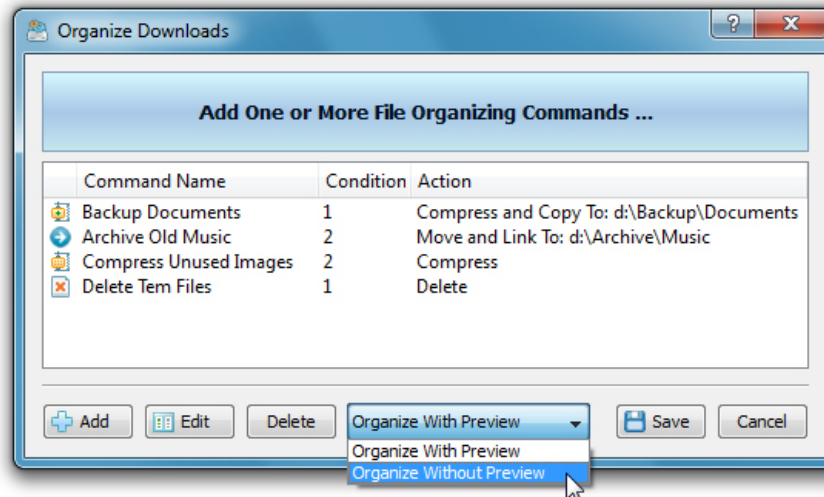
Organize Downloads

?

Add One or More File Organizing Commands ...

| Command Name | Condition | Action |
|---|---|---|
| Backup Documents | 1 | Compress and Copy To: d:\Backup\Documents |
| Archive Old Music | 2 | Move and Link To: d:\Archive\Music |
| Compress Unused Images | 2 | Compress |
| Delete Tem Files | 1 | Delete |

Add

Edit

Delete

Organize With Preview

Save

Cancel

Organize With Preview

Organize Without Preview